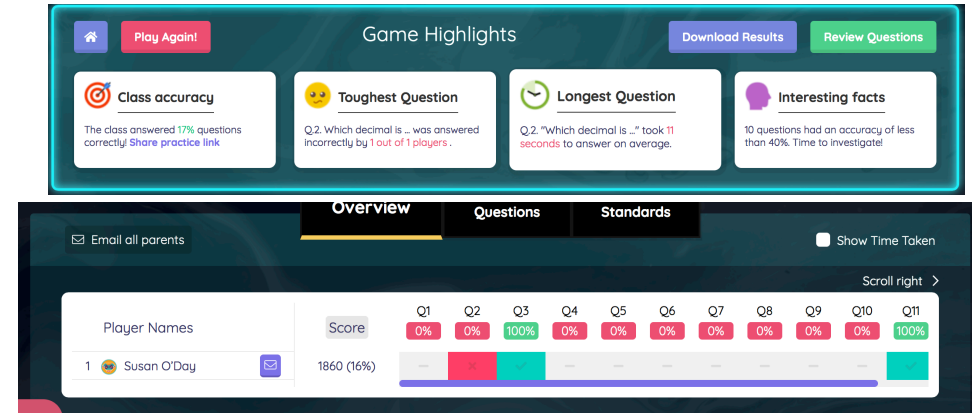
Play Again!

Game Highlights

Download Results

Review Questions

Class accuracy

The class answered 17% questions correctly! Share practice link

Toughest Question

Q.2. Which decimal is ... was answered incorrectly by 1 out of 1 players .

Longest Question

Q.2. "Which decimal is ..." took 11 seconds to answer on average.

Interesting facts

10 questions had an accuracy of less than 40%. Time to investigate!

Overview

Questions

Standards

Email all parents

Show Time Taken

Scroll right

| Player Names | Score | Q1 0% | Q2 0% | Q3 100% | Q4 0% | Q5 0% | Q6 0% | Q7 0% | Q8 0% | Q9 0% | Q10 0% | Q11 100% |
|---|---|---|---|---|---|---|---|---|---|---|---|---|
| 1 Susan O'Day | 1860 (16%) | – | × | ✓ | – | – | – | – | – | – | – | ✓ |